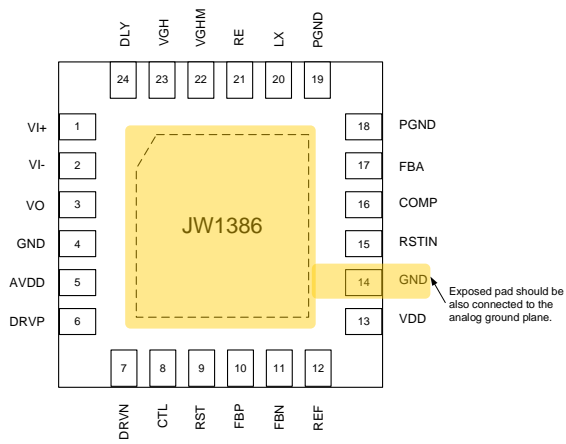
DLY 24
VGH 23
VGHM 22
RE 21
LX 20
PGND 19

VI+ 1
VI- 2
VO 3
GND 4
AVDD 5
DRVP 6

JW1386

18 PGND
17 FBA
16 COMP
15 RSTIN
14 GND
13 VDD

Exposed pad should be also connected to the analog ground plane.

7 DRVN
8 CTL
9 RST
10 FBP
11 FBN
12 REF